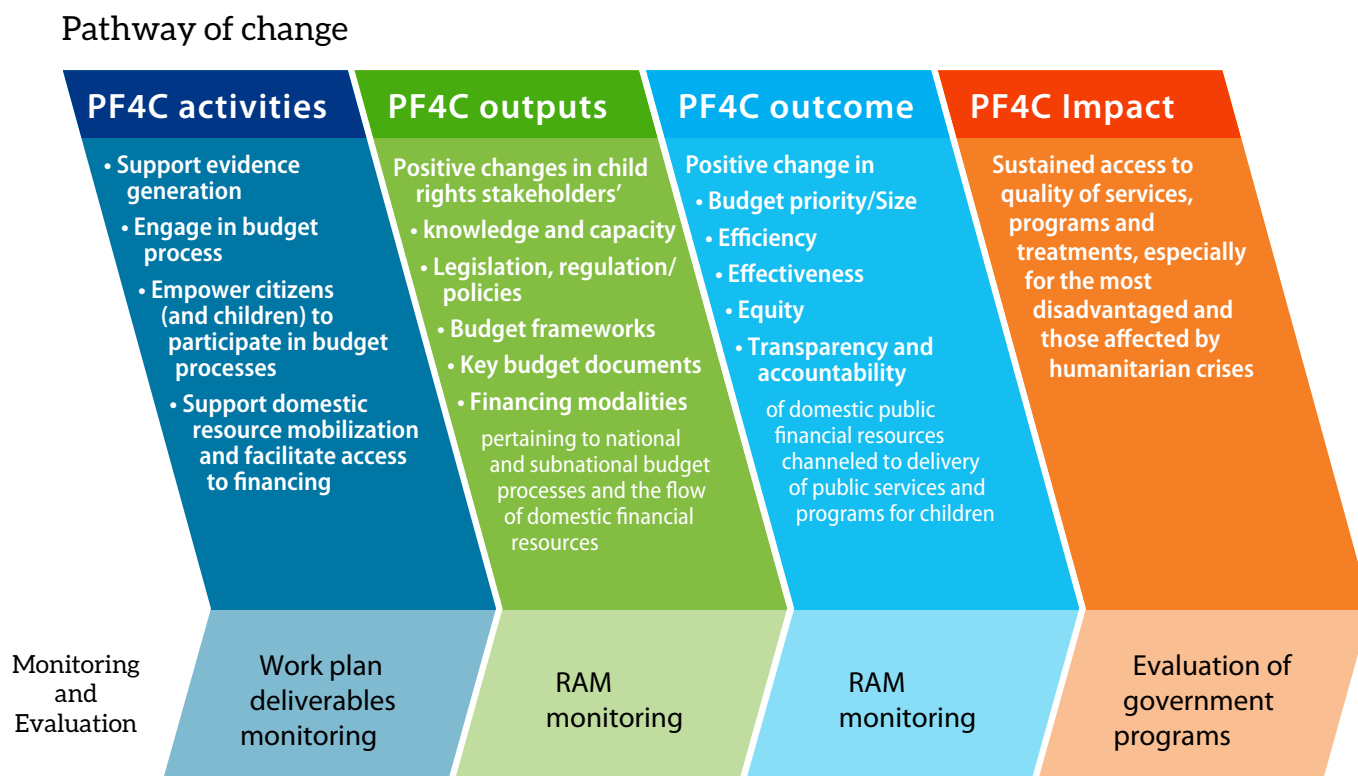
Pathway of change

PF4C activities

• Support evidence generation
• Engage in budget process
• Empower citizens (and children) to participate in budget processes
• Support domestic resource mobilization and facilitate access to financing

PF4C outputs

Positive changes in child rights stakeholders'
• knowledge and capacity
• Legislation, regulation/ policies
• Budget frameworks
• Key budget documents
• Financing modalities
pertaining to national and subnational budget processes and the flow of domestic financial resources

PF4C outcome

Positive change in
• Budget priority/Size
• Efficiency
• Effectiveness
• Equity
• Transparency and accountability
of domestic public financial resources channeled to delivery of public services and programs for children

PF4C Impact

Sustained access to quality of services, programs and treatments, especially for the most disadvantaged and those affected by humanitarian crises

Monitoring and Evaluation

Work plan deliverables monitoring

RAM monitoring

RAM monitoring

Evaluation of government programs